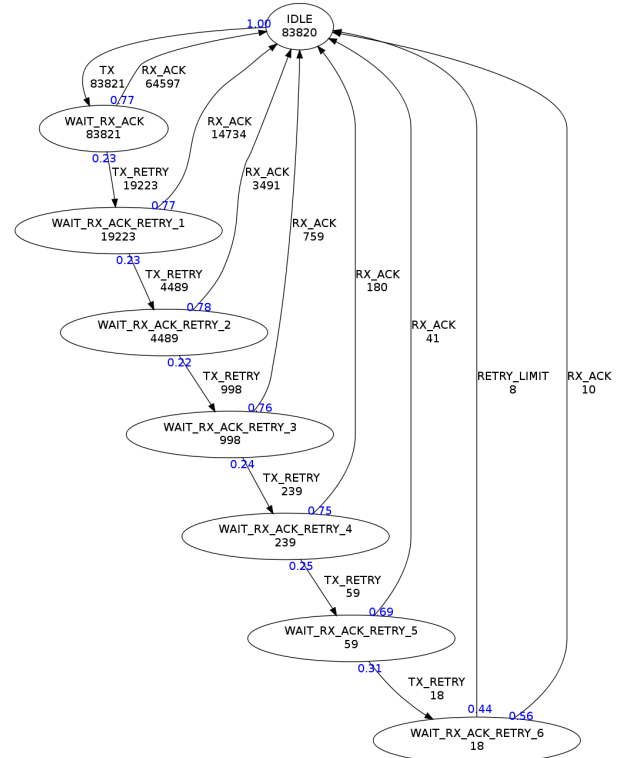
IDLE
83820

1.00

TX
83821

RX_ACK
64597

0.77

WAIT_RX_ACK
83821

0.23

TX_RETRY
19223

RX_ACK
14734

0.77

WAIT_RX_ACK_RETRY_1
19223

0.23

TX_RETRY
4489

RX_ACK
3491

0.78

WAIT_RX_ACK_RETRY_2
4489

0.22

TX_RETRY
998

RX_ACK
759

0.76

WAIT_RX_ACK_RETRY_3
998

0.24

TX_RETRY
239

RX_ACK
180

0.75

WAIT_RX_ACK_RETRY_4
239

0.25

TX_RETRY
59

RX_ACK
41

0.69

WAIT_RX_ACK_RETRY_5
59

0.31

TX_RETRY
18

RETRY_LIMIT
8

RX_ACK
10

0.44

0.56

WAIT_RX_ACK_RETRY_6
18